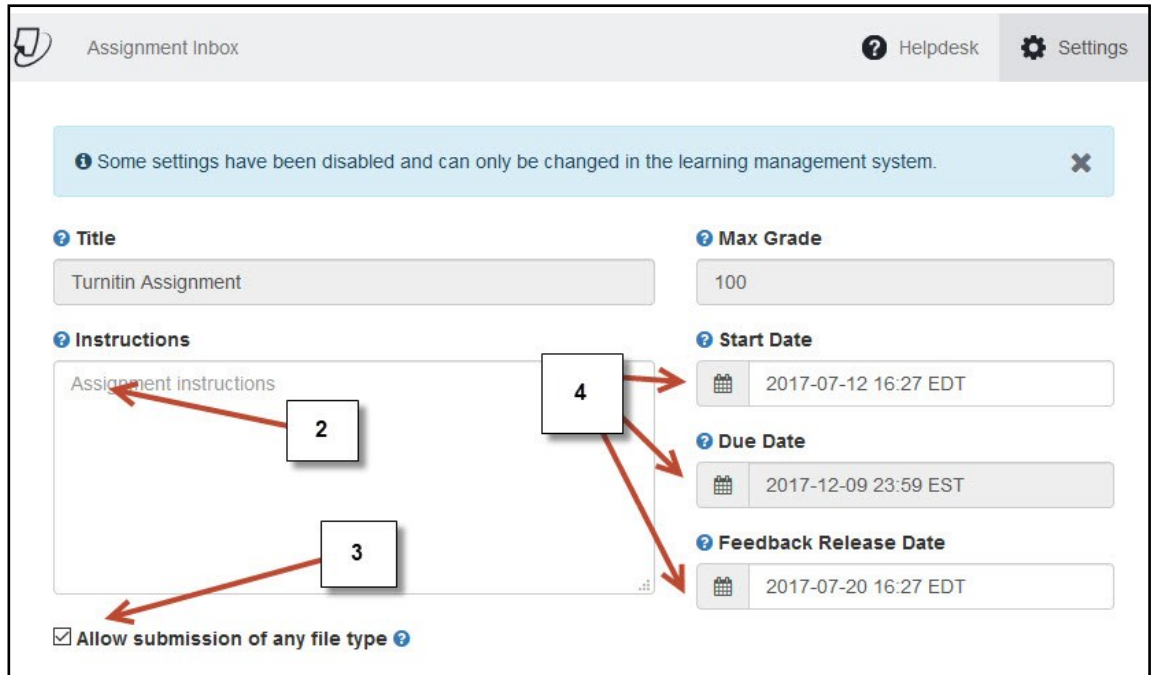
Assignment Inbox

Helpdesk

Settings

Some settings have been disabled and can only be changed in the learning management system.

Title

Turnitin Assignment

Max Grade

100

Instructions

Assignment instructions

Start Date

2017-07-12 16:27 EDT

4

2

Due Date

2017-12-09 23:59 EST

3

Feedback Release Date

2017-07-20 16:27 EDT

☑ Allow submission of any file type